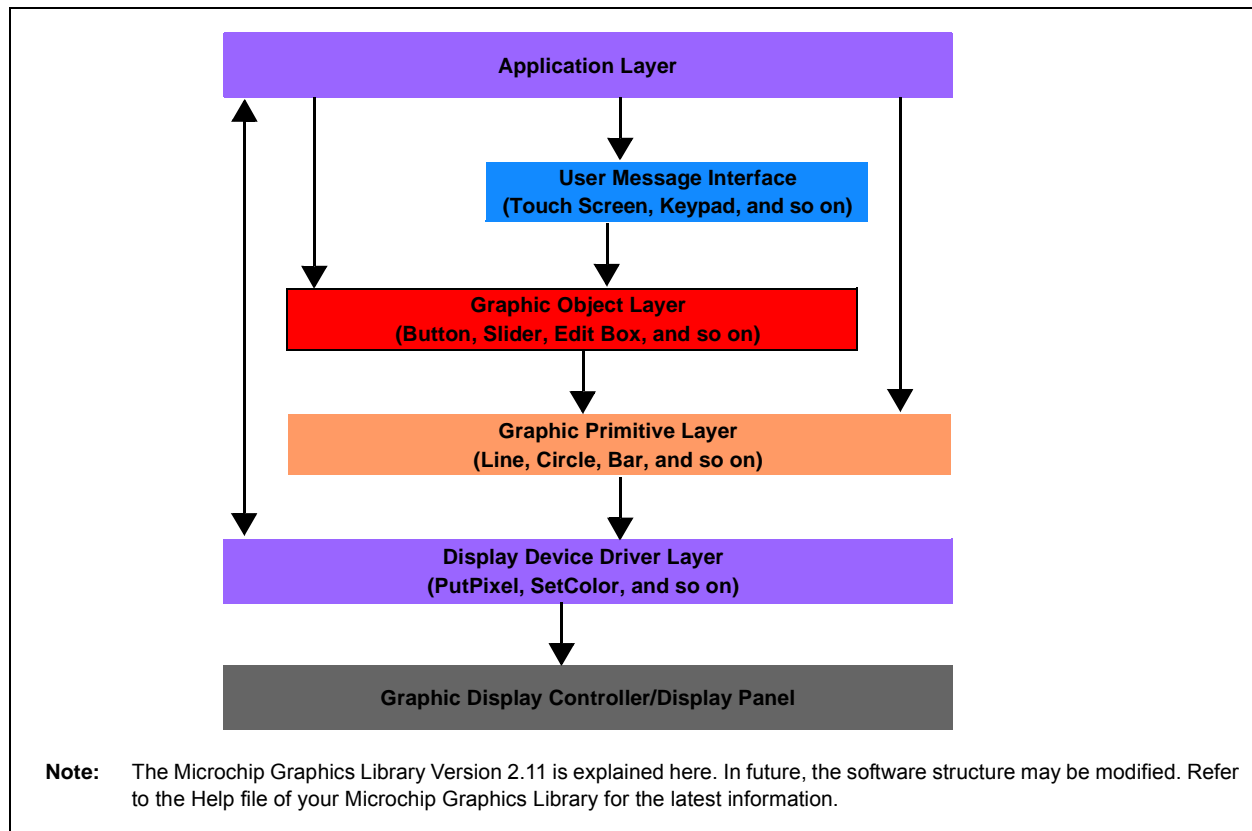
Application Layer

User Message Interface
(Touch Screen, Keypad, and so on)

Graphic Object Layer
(Button, Slider, Edit Box, and so on)

Graphic Primitive Layer
(Line, Circle, Bar, and so on)

Display Device Driver Layer
(PutPixel, SetColor, and so on)

Graphic Display Controller/Display Panel

Note: The Microchip Graphics Library Version 2.11 is explained here. In future, the software structure may be modified. Refer to the Help file of your Microchip Graphics Library for the latest information.